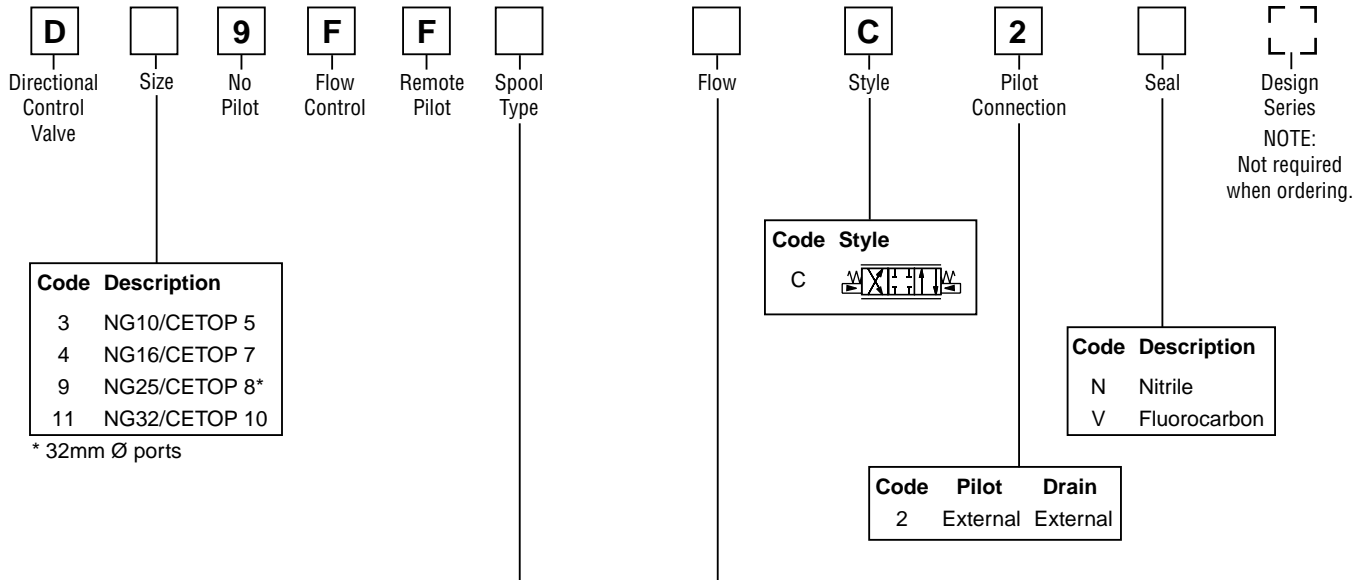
D

Directional Control Valve

Size

9

No Pilot

F

Flow Control

F

Remote Pilot

Spool Type

Flow

C

Style

2

Pilot Connection

Seal

Design Series

NOTE: Not required when ordering.

| Code | Description |
|---|---|
| 3 | NG10/CETOP 5 |
| 4 | NG16/CETOP 7 |
| 9 | NG25/CETOP 8* |
| 11 | NG32/CETOP 10 |

* 32mm Ø ports

| Code | Style |
|---|---|
| C | |

| Code | Description |
|---|---|
| N | Nitrile |
| V | Fluorocarbon |

| Code | Pilot | Drain |
|---|---|---|
| 2 | External | External |